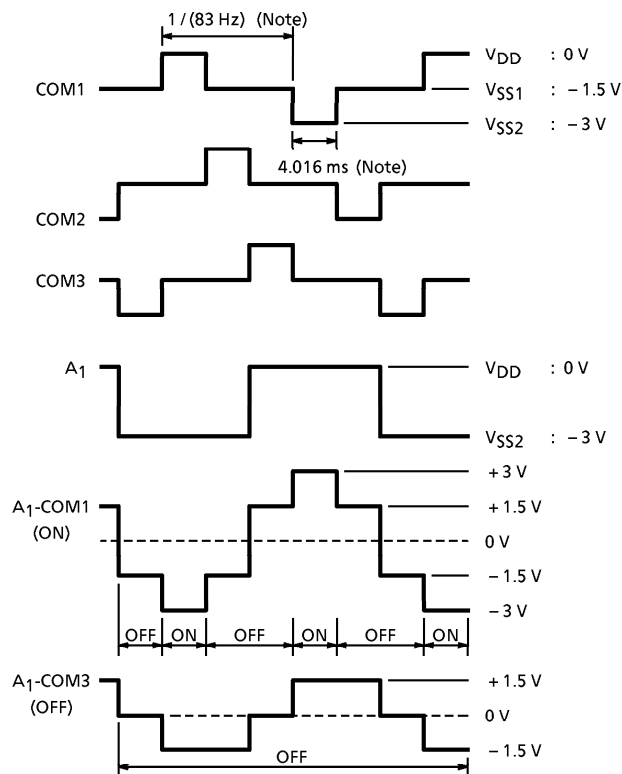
1 / (83 Hz) (Note)

COM1

$V_{DD}$ : 0 V

$V_{SS1}$ : − 1.5 V

$V_{SS2}$ : − 3 V

4.016 ms (Note)

COM2

COM3

$A_1$

$V_{DD}$ : 0 V

$V_{SS2}$ : − 3 V

$A_1$-COM1 (ON)

+ 3 V

+ 1.5 V

0 V

− 1.5 V

− 3 V

OFF ON OFF ON OFF ON

$A_1$-COM3 (OFF)

+ 1.5 V

0 V

− 1.5 V

OFF